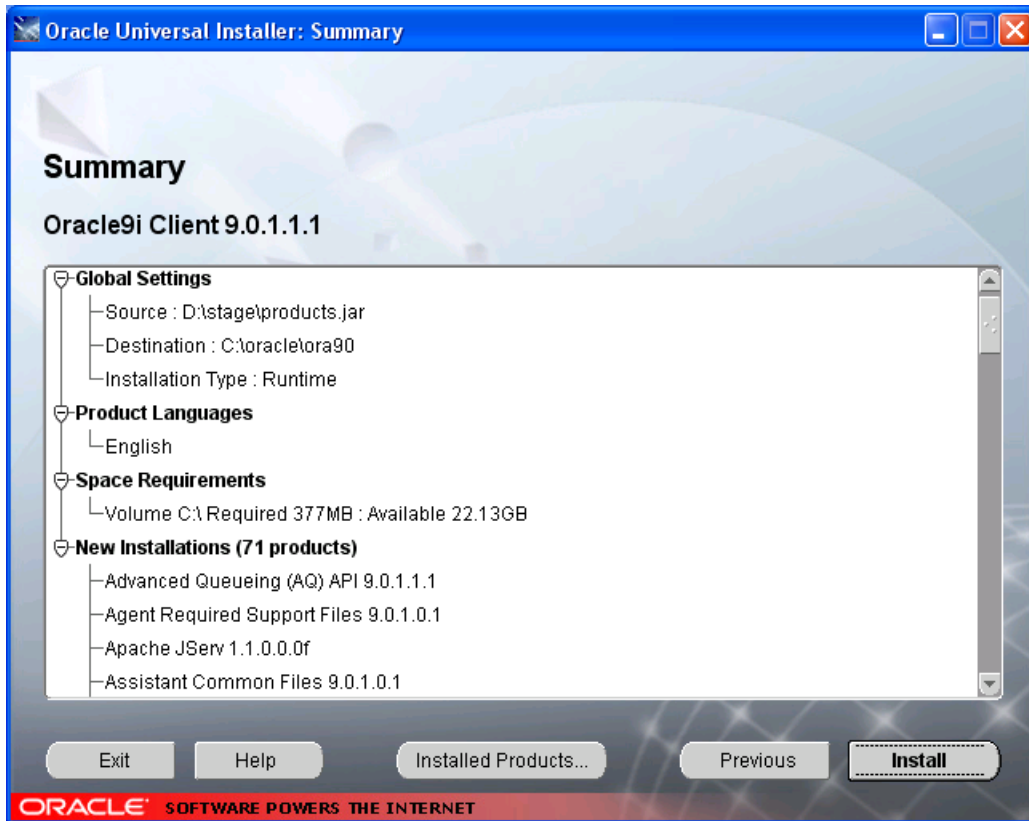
Oracle Universal Installer: Summary

Summary

Oracle9i Client 9.0.1.1.1

Global Settings
Source : D:\stage\products.jar
Destination : C:\oracle\ora90
Installation Type : Runtime
Product Languages
English
Space Requirements
Volume C:\ Required 377MB : Available 22.13GB
New Installations (71 products)
Advanced Queueing (AQ) API 9.0.1.1.1
Agent Required Support Files 9.0.1.0.1
Apache JServ 1.1.0.0.0f
Assistant Common Files 9.0.1.0.1

Exit
Help
Installed Products...
Previous
Install

ORACLE SOFTWARE POWERS THE INTERNET